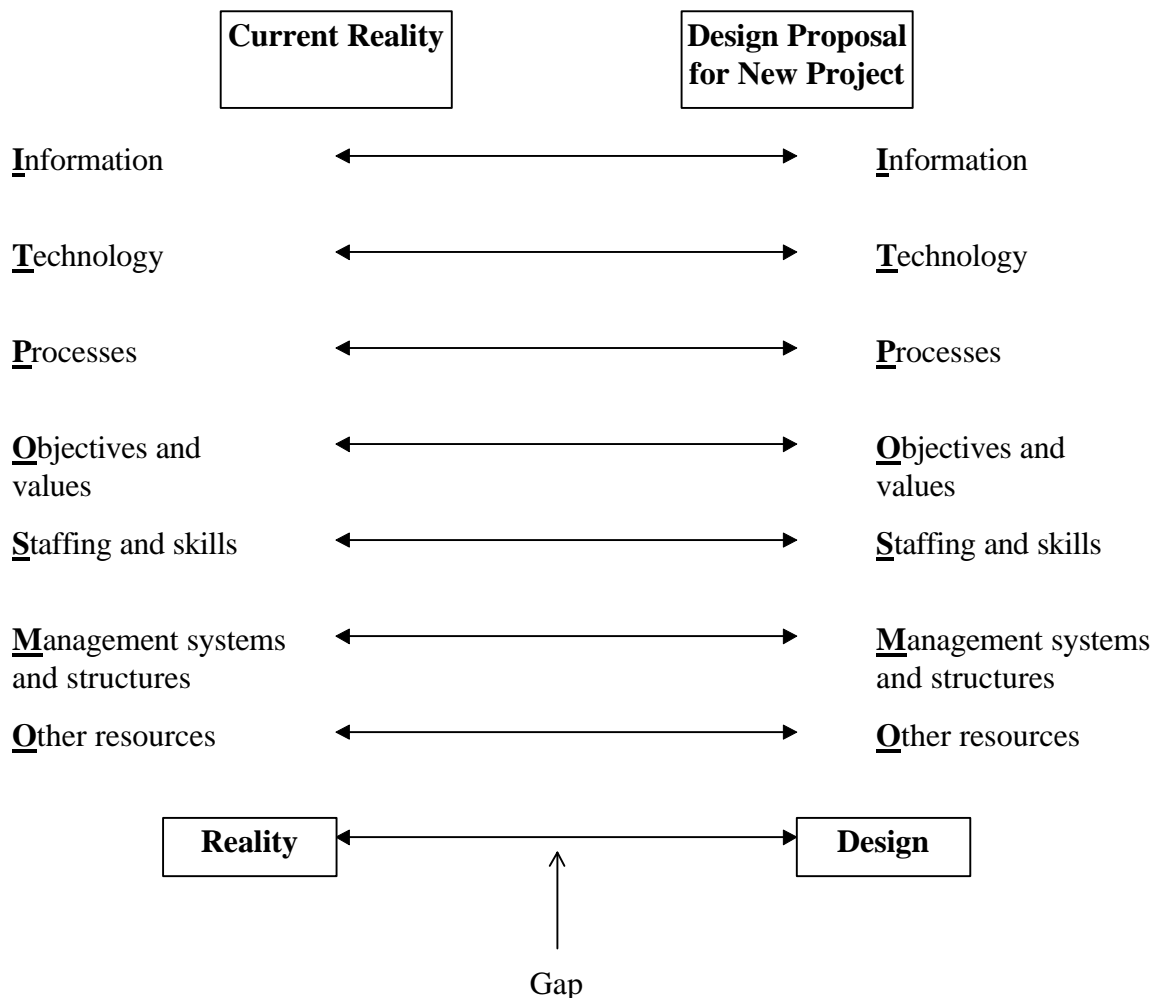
Current Reality

Design Proposal for New Project

Information

Information

Technology

Technology

Processes

Processes

Objectives and values

Objectives and values

Staffing and skills

Staffing and skills

Management systems and structures

Management systems and structures

Other resources

Other resources

Reality

Design

Gap